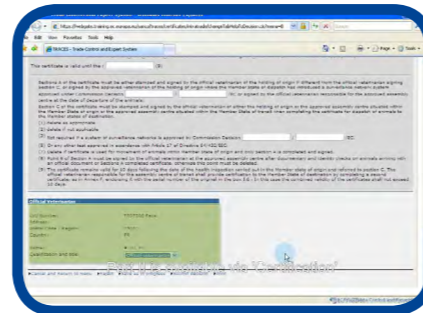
https://tracesnt.traces.ec.europa.eu/traces/certificate/intra/update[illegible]

File Edit View Favorites Tools Help

TRACES - Trade Control and Expert System

This certificate is valid until the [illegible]

Sections II in the certificate must be either stamped and signed by the official veterinarian of the holding of origin if different from the official veterinarian signing section C, or signed by the approved veterinarian of the holding of origin where the Member State of dispatch has introduced a surveillance network system approved under Commission Decision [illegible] (4), or signed by the official veterinarian responsible for the approved assembly centre at the date of departure of the animals.

Section C of the certificate must be stamped and signed by the official veterinarian at either the holding of origin or the approved assembly centre situated within the Member State of origin or the approved assembly centre situated within the Member State of transit when completing the certificate for dispatch of animals to the Member states of destination.

(1) Delete as appropriate.
(2) delete if not applicable
(3) Not required if a system of surveillance networks is approved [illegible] Commission Decision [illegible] EC
(4) Only when dispatched in accordance with Article 17 of Directive 64/432/EEC.
(5) Delete if certificate is used for movement of animals within Member state of origin and only section II is completed and signed.
(6) Point II of Section II must be signed by the official veterinarian at the approved assembly centre after documentary and identity checks on animals arriving with an official document or Section II completed certificate, otherwise this point must be deleted.
(7) The certificate remains valid for 10 days following the date of the health inspection carried out in the Member state of origin and referred to section C. The official veterinarian responsible for the assembly centre of transit shall provide certification to the Member State of destination by completing a second certificate as in Annex F, enclosing it with the serial number of the original in the box 0.6. In that case the combined validity of the certificates shall not exceed 30 days.

Official Veterinarian

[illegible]

Cancel and return to menu

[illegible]